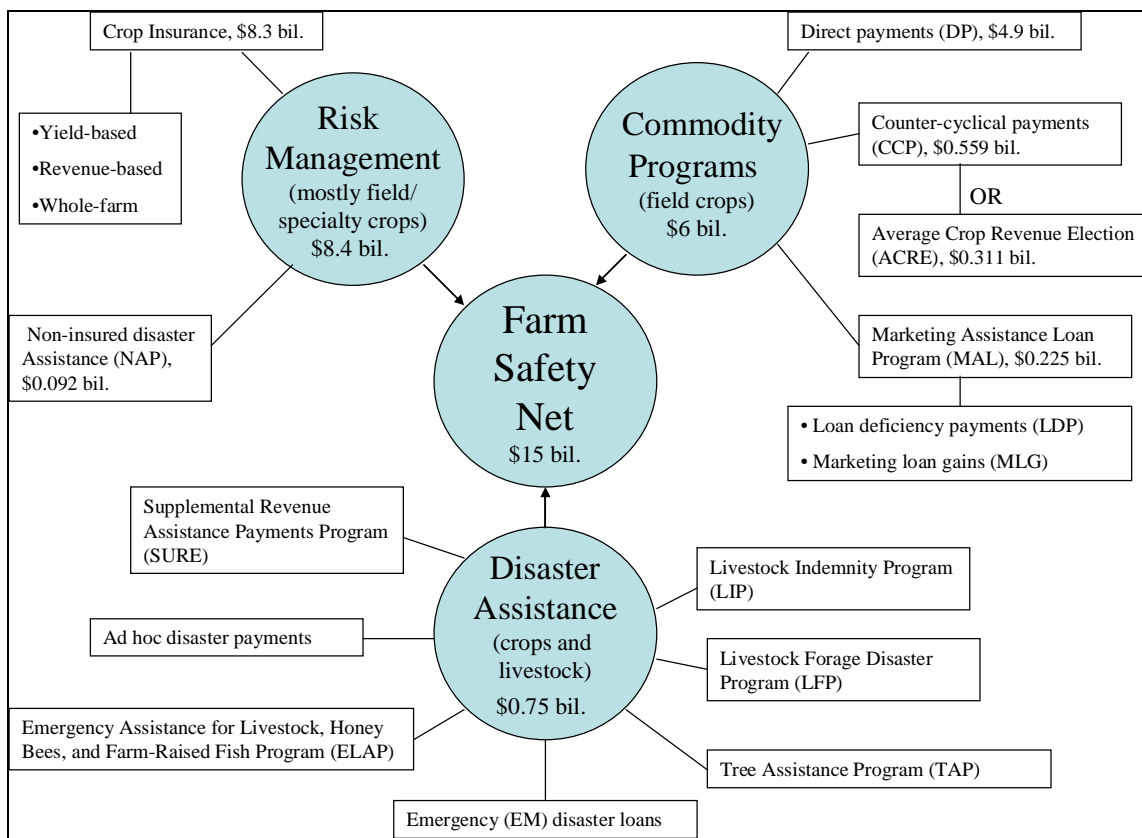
Crop Insurance, \$8.3 bil.

•Yield-based
•Revenue-based
•Whole-farm

Risk Management (mostly field/ specialty crops) \$8.4 bil.

Direct payments (DP), \$4.9 bil.

Commodity Programs (field crops) \$6 bil.

Counter-cyclical payments (CCP), \$0.559 bil.

OR

Average Crop Revenue Election (ACRE), \$0.311 bil.

Non-insured disaster Assistance (NAP), \$0.092 bil.

Farm Safety Net \$15 bil.

Marketing Assistance Loan Program (MAL), \$0.225 bil.

• Loan deficiency payments (LDP)
• Marketing loan gains (MLG)

Supplemental Revenue Assistance Payments Program (SURE)

Disaster Assistance (crops and livestock) \$0.75 bil.

Livestock Indemnity Program (LIP)

Ad hoc disaster payments

Livestock Forage Disaster Program (LFP)

Emergency Assistance for Livestock, Honey Bees, and Farm-Raised Fish Program (ELAP)

Tree Assistance Program (TAP)

Emergency (EM) disaster loans